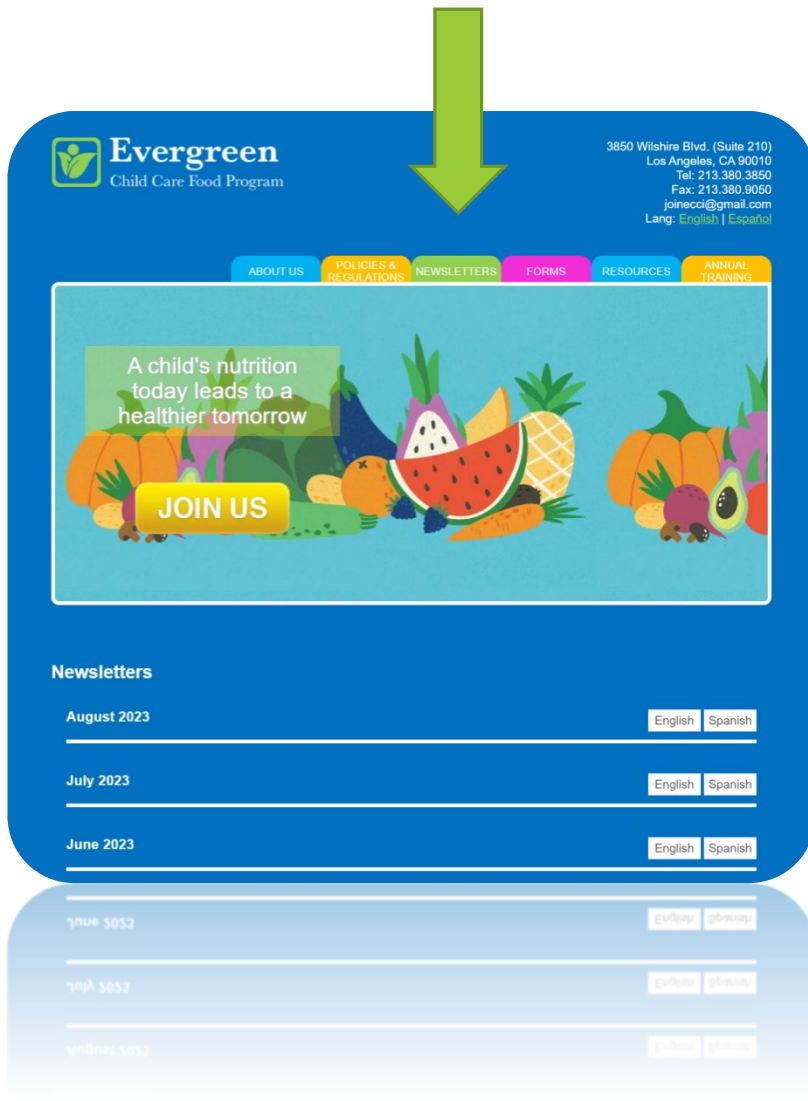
Evergreen
Child Care Food Program

3850 Wilshire Blvd. (Suite 210)
Los Angeles, CA 90010
Tel: 213.380.3850
Fax: 213.380.9050
joinecci@gmail.com
Lang: English | Español

ABOUT US
POLICIES & REGULATIONS
NEWSLETTERS
FORMS
RESOURCES
ANNUAL TRAINING

A child's nutrition today leads to a healthier tomorrow

JOIN US

Newsletters

August 2023
English Spanish

July 2023
English Spanish

June 2023
English Spanish